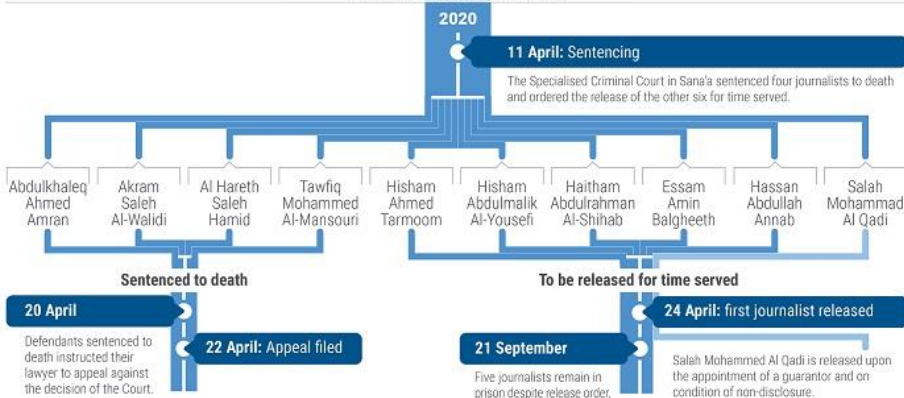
2020

11 April: Sentencing

The Specialised Criminal Court in Sana'a sentenced four journalists to death and ordered the release of the other six for time served.

Abdulkhaleq Ahmed Amran

Akram Saleh Al-Walidi

Al Hareth Saleh Hamid

Tawfiq Mohammed Al-Mansouri

Hisham Ahmed Tarmoom

Hisham Abdulmalik Al-Yousefi

Haitham Abdulrahman Al-Shihab

Essam Amin Balgheeth

Hassan Abdullah Annab

Salah Mohammad Al Qadi

Sentenced to death

To be released for time served

20 April

Defendants sentenced to death instructed their lawyer to appeal against the decision of the Court.

22 April: Appeal filed

24 April: first journalist released

21 September

Five journalists remain in prison despite release order.

Salah Mohammed Al Qadi is released upon the appointment of a guarantor and on condition of non-disclosure.